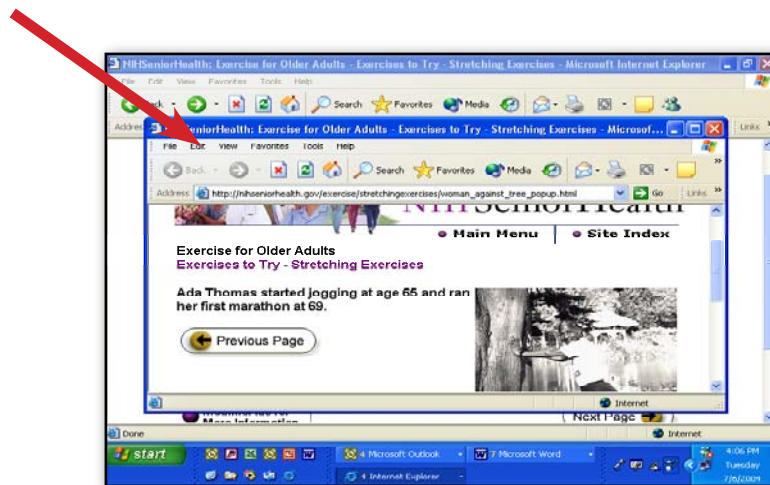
NIHSeniorHealth: Exercise for Older Adults - Exercises to Try - Stretching Exercises - Microsoft Internet Explorer

File Edit View Favorites Tools Help

Back Search Favorites Media

Address

Links

NIHSeniorHealth: Exercise for Older Adults - Exercises to Try - Stretching Exercises - Microsof...

File Edit View Favorites Tools Help

Back Search Favorites Media

Address http://nihseniorhealth.gov/exercise/stretchingexercises/woman_against_tree_popup.html Go Links

NIHSeniorHealth

Main Menu | Site Index

Exercise for Older Adults
Exercises to Try - Stretching Exercises

Ada Thomas started jogging at age 65 and ran her first marathon at 69.

Previous Page

Internet

Next Page

Done Internet

start 4 Microsoft Outlook 7 Microsoft Word 4 Internet Explorer 4:06 PM Tuesday 7/6/2004